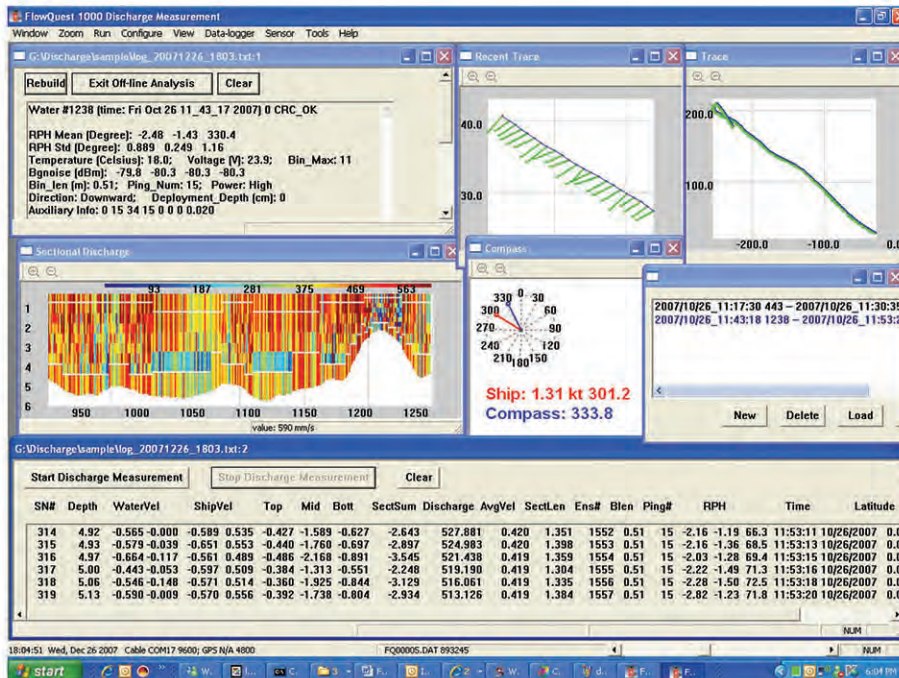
FlowQuest 1000 Discharge Measurement

Window Zoom Run Configure View Data-logger Sensor Tools Help

G:\Discharge\sample\log_20071226_1803.txt:1

Rebuild Exit Off-line Analysis Clear

Water #1238 (time: Fri Oct 26 11_43_17 2007) 0 CRC_OK

RPH Mean [Degree]: -2.48 -1.43 330.4
RPH Std [Degree]: 0.889 0.249 1.16
Temperature [Celsius]: 18.0; Voltage [V]: 23.9; Bin_Max: 11
Bgnoise [dBm]: -79.8 -80.3 -80.3 -80.3
Bin_len [m]: 0.51; Ping_Num: 15; Power: High
Direction: Downward; Deployment_Depth [cm]: 0
Auxiliary Info: 0 15 34 15 0 0 0 0.020

Recent Trace

40.0

30.0

Trace

200.0

100.0

-200.0 -100.0 0.0

Sectional Discharge

93 187 281 375 469 563

1
2
3
4
5
6

950 1000 1050 1100 1150 1200 1250

value: 590 mm/s

Compass

330 0 30
300 60
270 90
240 120
210 180 150

Ship: 1.31 kt 301.2
Compass: 333.8

2007/10/26_11:17:30 443 – 2007/10/26_11:30:3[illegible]
2007/10/26_11:43:18 1238 – 2007/10/26_11:53:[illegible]

New Delete Load

G:\Discharge\sample\log_20071226_1803.txt:2

Start Discharge Measurement Stop Discharge Measurement Clear

| SN# | Depth | WaterVel | ShipVel | Top | Mid | Bott | SectSum | Discharge | AvgVel | SectLen | Ens# | Blen | Ping# | RPH | Time | Latitude |
|---|---|---|---|---|---|---|---|---|---|---|---|---|---|---|---|---|
| 314 | 4.92 | -0.565 -0.000 | -0.589 0.535 | -0.427 | -1.589 | -0.627 | -2.643 | 527.881 | 0.420 | 1.351 | 1552 | 0.51 | 15 | -2.16 -1.19 66.3 | 11:53:11 10/26/2007 | 0.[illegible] |
| 315 | 4.93 | -0.579 -0.039 | -0.651 0.553 | -0.440 | -1.760 | -0.697 | -2.897 | 524.983 | 0.420 | 1.398 | 1553 | 0.51 | 15 | -2.16 -1.36 68.5 | 11:53:13 10/26/2007 | 0.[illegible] |
| 316 | 4.97 | -0.664 -0.117 | -0.561 0.489 | -0.486 | -2.168 | -0.891 | -3.545 | 521.438 | 0.419 | 1.359 | 1554 | 0.51 | 15 | -2.03 -1.28 69.4 | 11:53:15 10/26/2007 | 0.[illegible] |
| 317 | 5.00 | -0.443 -0.053 | -0.597 0.509 | -0.384 | -1.313 | -0.551 | -2.248 | 519.190 | 0.419 | 1.304 | 1555 | 0.51 | 15 | -2.22 -1.49 71.3 | 11:53:16 10/26/2007 | 0.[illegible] |
| 318 | 5.06 | -0.546 -0.148 | -0.571 0.514 | -0.360 | -1.925 | -0.844 | -3.129 | 516.061 | 0.419 | 1.335 | 1556 | 0.51 | 15 | -2.28 -1.50 72.5 | 11:53:18 10/26/2007 | 0.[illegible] |
| 319 | 5.13 | -0.590 -0.009 | -0.570 0.556 | -0.392 | -1.738 | -0.804 | -2.934 | 513.126 | 0.419 | 1.384 | 1557 | 0.51 | 15 | -2.82 -1.23 71.8 | 11:53:20 10/26/2007 | 0.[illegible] |

NUM

18:04:51 Wed, Dec 26 2007 Cable COM17 9600; GPS N/A 4800 FQ00005.DAT 893245 NUM

start 6:04 PM